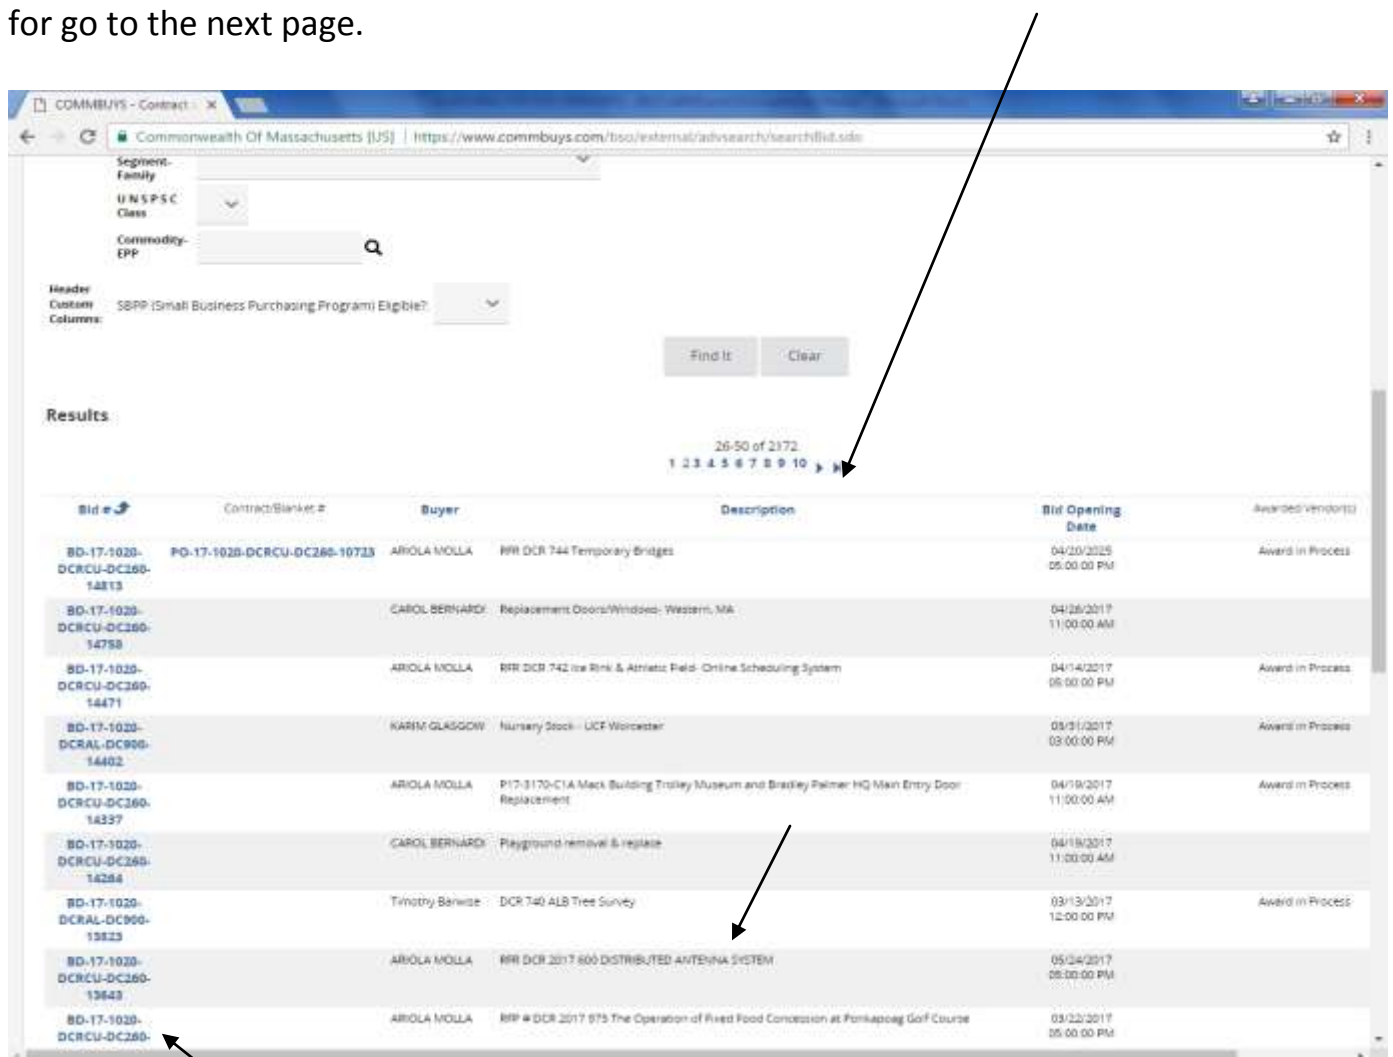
for go to the next page.

COMMBUYS - Contract ×

Commonwealth Of Massachusetts [US] | https://www.commbuys.com/bso/external/advsearch/searchBid.sdo

Segment-Family

UNSPSC Class

Commodity-EPP

Header Custom Columns: SBPP (Small Business Purchasing Program) Eligible?

Find It Clear

Results

26-50 of 2172
1 2 3 4 5 6 7 8 9 10

| Bid # | Contract/Blanket # | Buyer | Description | Bid Opening Date | Awarded Vendor(s) |
|---|---|---|---|---|---|
| BD-17-1020-DCRCU-DC260-14813 | PO-17-1020-DCRCU-DC260-10723 | ARIOLA MOLLA | RFR DCR 744 Temporary Bridges | 04/20/2025 05:00:00 PM | Award in Process |
| BD-17-1020-DCRCU-DC260-14758 | | CAROL BERNARDI | Replacement Doors/Windows- Western, MA | 04/26/2017 11:00:00 AM | |
| BD-17-1020-DCRCU-DC260-14471 | | ARIOLA MOLLA | RFR DCR 742 Ice Rink & Athletic Field- Online Scheduling System | 04/14/2017 05:00:00 PM | Award in Process |
| BD-17-1020-DCRAL-DC900-14402 | | KARIM GLASGOW | Nursery Stock - UCF Worcester | 03/31/2017 03:00:00 PM | Award in Process |
| BD-17-1020-DCRCU-DC260-14337 | | ARIOLA MOLLA | P17-3170-C1A Mack Building Trolley Museum and Bradley Palmer HQ Main Entry Door Replacement | 04/19/2017 11:00:00 AM | Award in Process |
| BD-17-1020-DCRCU-DC260-14264 | | CAROL BERNARDI | Playground removal & replace | 04/19/2017 11:00:00 AM | |
| BD-17-1020-DCRAL-DC900-13823 | | Timothy Barwise | DCR 740 ALB Tree Survey | 03/13/2017 12:00:00 PM | Award in Process |
| BD-17-1020-DCRCU-DC260-13643 | | ARIOLA MOLLA | RFR DCR 2017 600 DISTRIBUTED ANTENNA SYSTEM | 05/24/2017 05:00:00 PM | |
| BD-17-1020-DCRCU-DC260- | | ARIOLA MOLLA | RFP # DCR 2017 675 The Operation of Fixed Food Concession at Ponkapoag Golf Course | 03/22/2017 05:00:00 PM | |